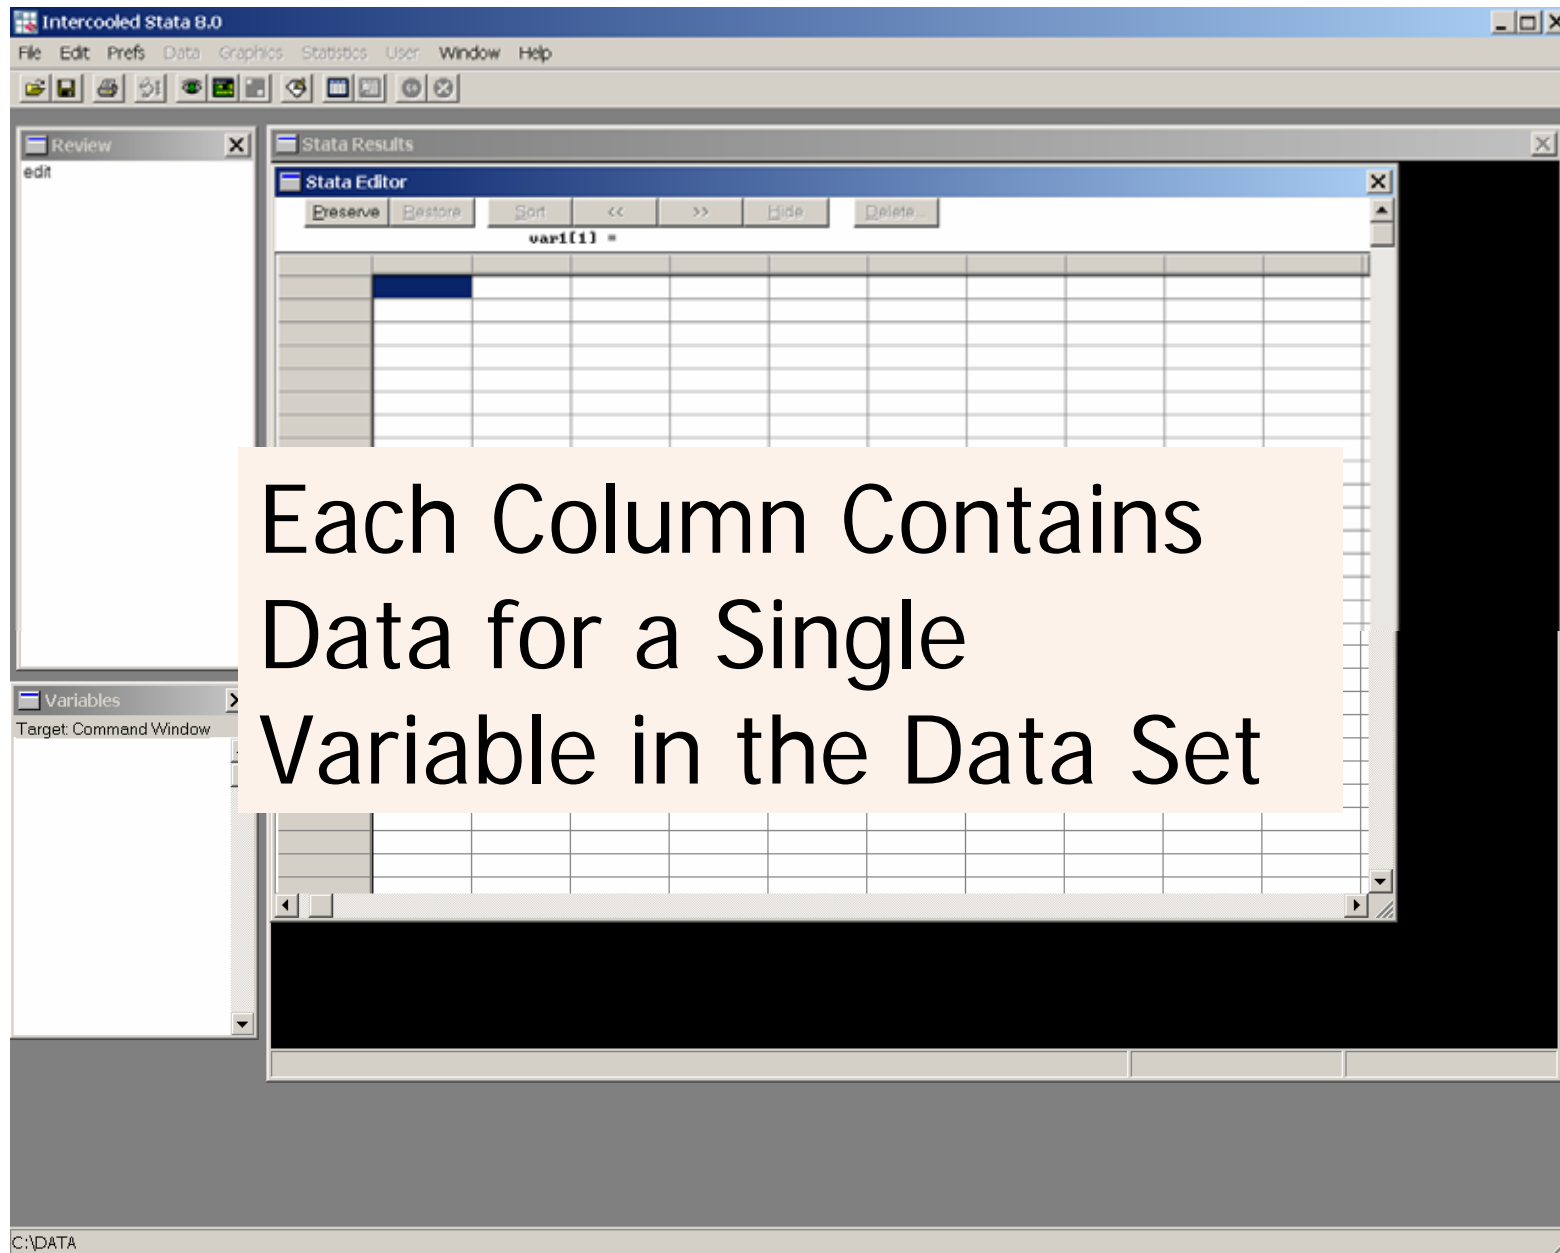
Intercooled Stata 8.0

File Edit Prefs Data Graphics Statistics User Window Help

Review
edit

Stata Results

Stata Editor

Preserve Restore Sort << >> Hide Delete...

var1[1] =

Each Column Contains Data for a Single Variable in the Data Set

Variables
Target: Command Window

C:\DATA